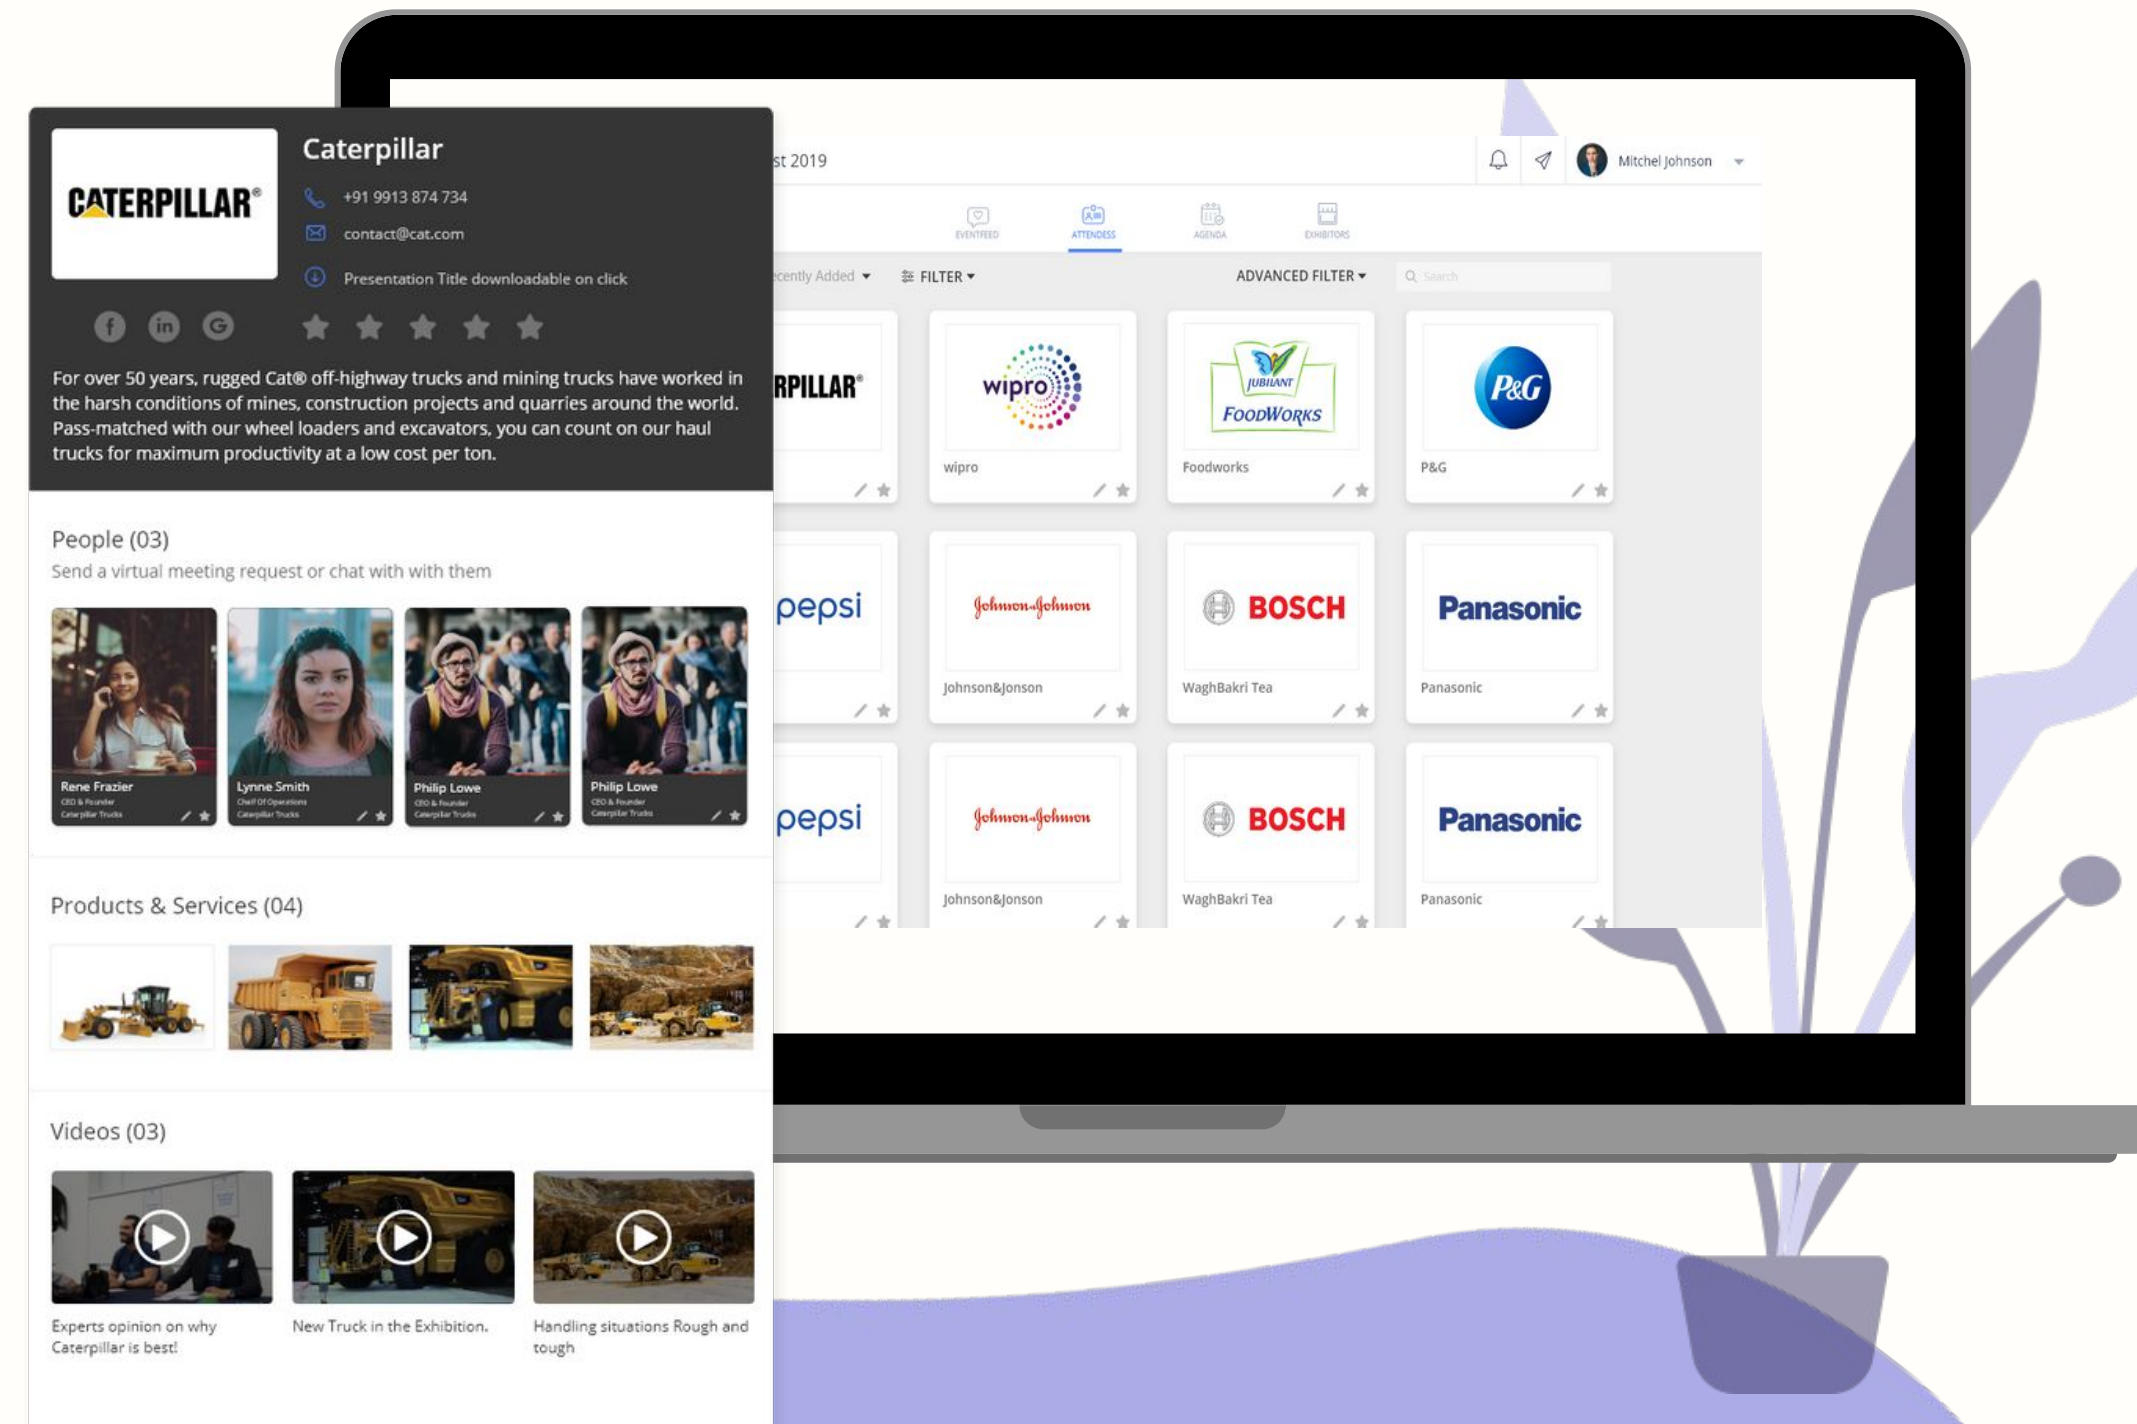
CATERPILLAR®

Caterpillar

+91 9913 874 734

contact@cat.com

Presentation Title downloadable on click

For over 50 years, rugged Cat® off-highway trucks and mining trucks have worked in the harsh conditions of mines, construction projects and quarries around the world. Pass-matched with our wheel loaders and excavators, you can count on our haul trucks for maximum productivity at a low cost per ton.

People (03)

Send a virtual meeting request or chat with with them

Rene Frazier
CEO & Founder
Caterpillar Trucks

Lynne Smith
Chief Of Operations
Caterpillar Trucks

Philip Lowe
CEO & Founder
Caterpillar Trucks

Philip Lowe
CEO & Founder
Caterpillar Trucks

Products & Services (04)

Videos (03)

Experts opinion on why Caterpillar is best!

New Truck in the Exhibition.

Handling situations Rough and tough

st 2019

Mitchel Johnson

EVENTFEED ATTENDEES AGENDA EXHIBITORS

cently Added FILTER ADVANCED FILTER Search

RPILLAR®

wipro
wipro

JUBILANT FOODWORKS
Foodworks

P&G
P&G

pepsi

Johnson&Johnson
Johnson&Jonson

BOSCH
WaghBakri Tea

Panasonic
Panasonic

pepsi

Johnson&Johnson
Johnson&Jonson

BOSCH
WaghBakri Tea

Panasonic
Panasonic